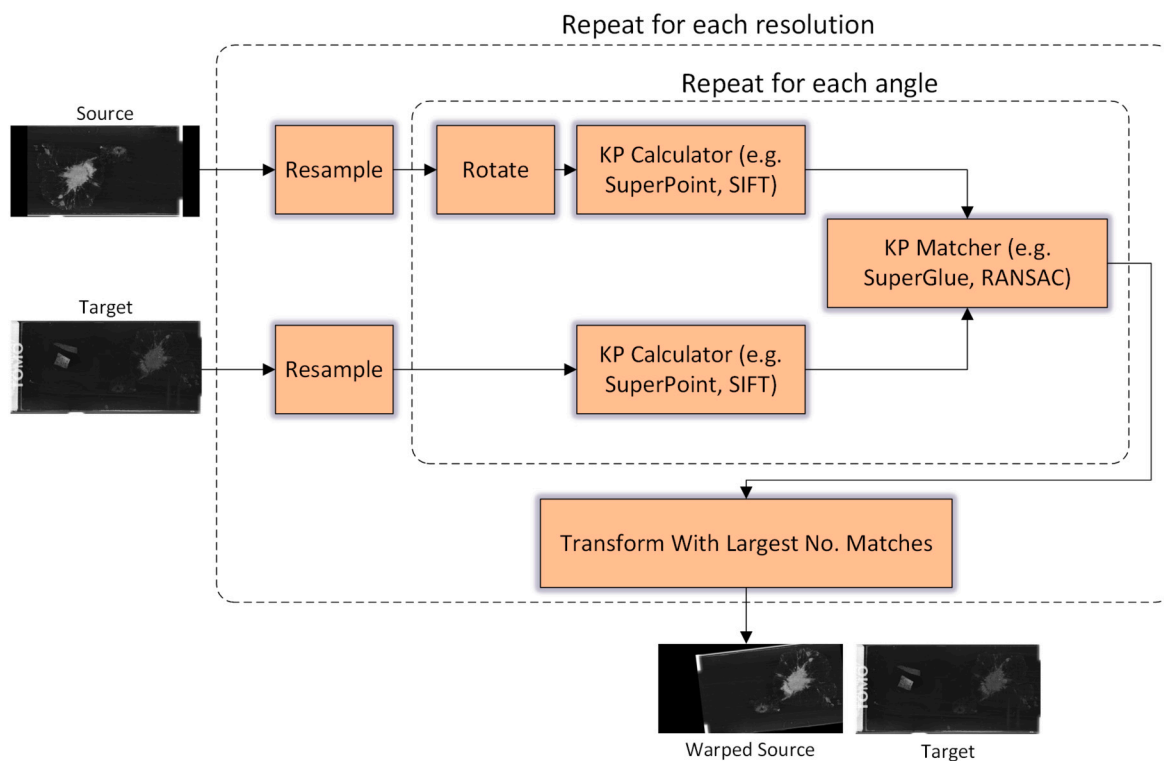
Repeat for each resolution

Repeat for each angle

Source

Resample

Rotate

KP Calculator (e.g. SuperPoint, SIFT)

KP Matcher (e.g. SuperGlue, RANSAC)

Target

TOMO

Resample

KP Calculator (e.g. SuperPoint, SIFT)

Transform With Largest No. Matches

TOMO

TOMO

Warped Source

Target